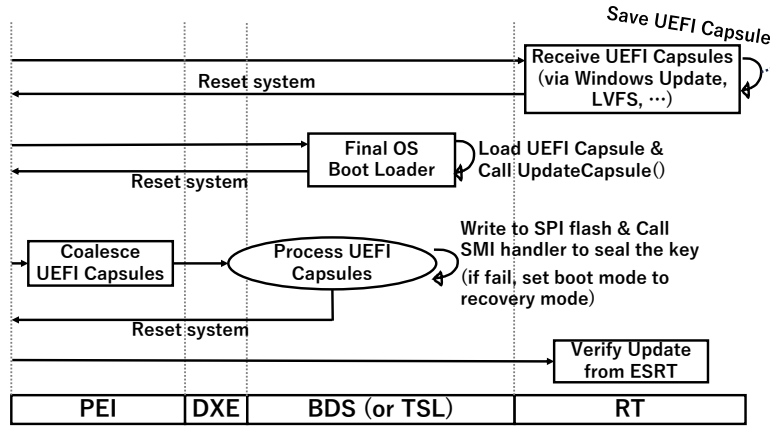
Save UEFI Capsule

Receive UEFI Capsules (via Windows Update, LVFS, …)

Reset system

Final OS Boot Loader

Load UEFI Capsule & Call UpdateCapsule()

Reset system

Write to SPI flash & Call SMI handler to seal the key

Coalesce UEFI Capsules

Process UEFI Capsules

(if fail, set boot mode to recovery mode)

Reset system

Verify Update from ESRT

| PEI | DXE | BDS (or TSL) | RT |
|---|---|---|---|